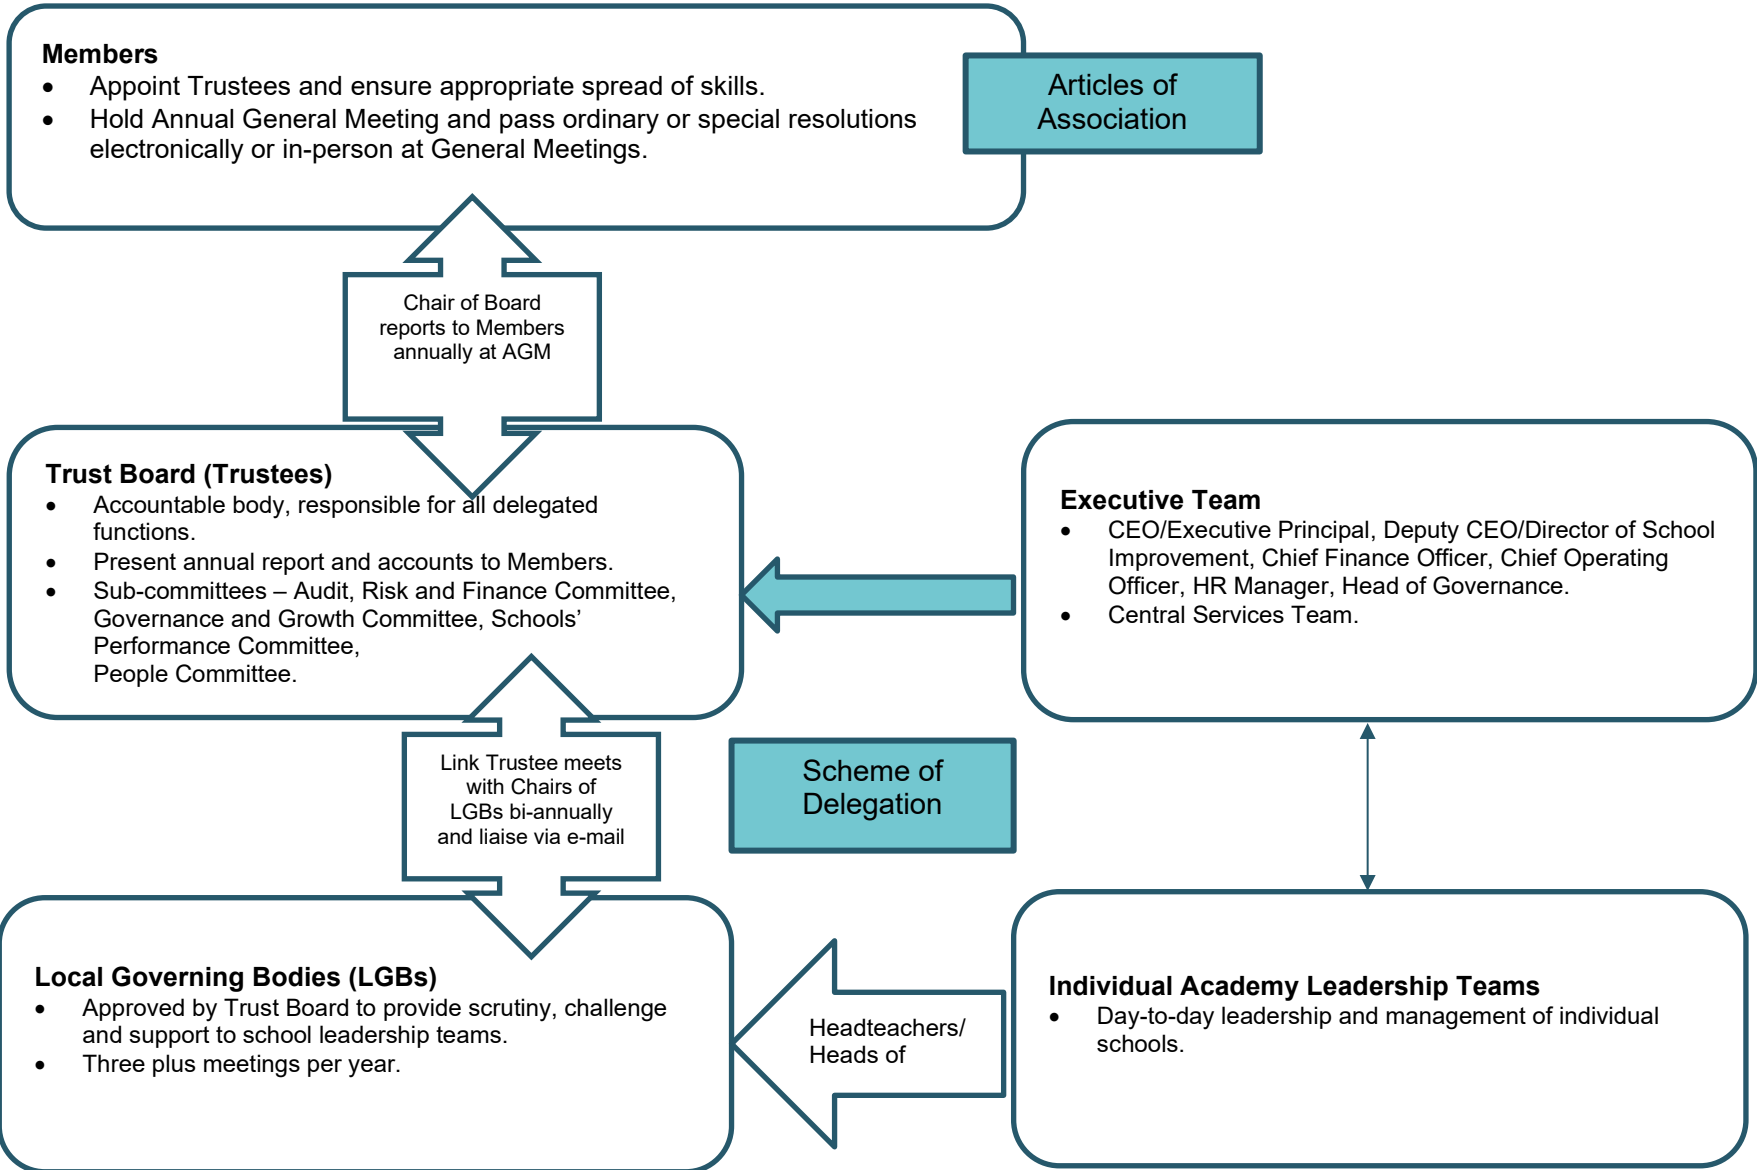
**Members**
- Appoint Trustees and ensure appropriate spread of skills.
- Hold Annual General Meeting and pass ordinary or special resolutions electronically or in-person at General Meetings.

Articles of Association

Chair of Board reports to Members annually at AGM

**Trust Board (Trustees)**
- Accountable body, responsible for all delegated functions.
- Present annual report and accounts to Members.
- Sub-committees – Audit, Risk and Finance Committee, Governance and Growth Committee, Schools' Performance Committee, People Committee.

**Executive Team**
- CEO/Executive Principal, Deputy CEO/Director of School Improvement, Chief Finance Officer, Chief Operating Officer, HR Manager, Head of Governance.
- Central Services Team.

Link Trustee meets with Chairs of LGBs bi-annually and liaise via e-mail

Scheme of Delegation

**Local Governing Bodies (LGBs)**
- Approved by Trust Board to provide scrutiny, challenge and support to school leadership teams.
- Three plus meetings per year.

Headteachers/ Heads of

**Individual Academy Leadership Teams**
- Day-to-day leadership and management of individual schools.